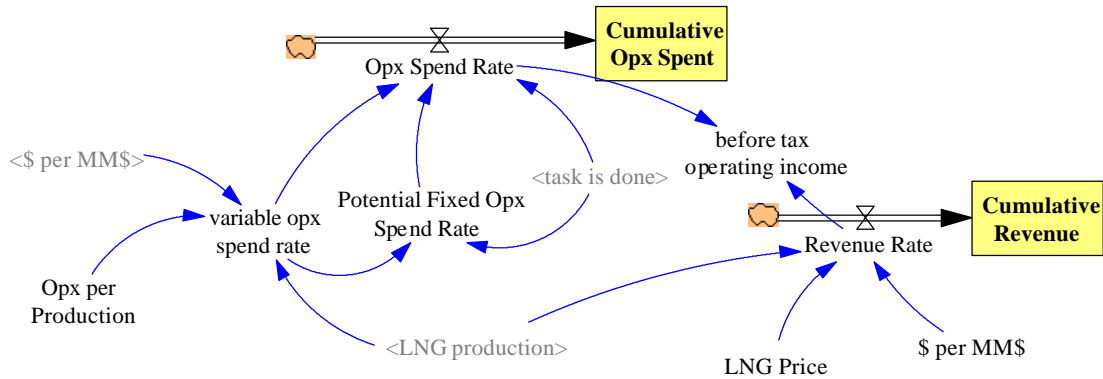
Cumulative Opx Spent

Opx Spend Rate

<$ per MM$>

before tax operating income

<task is done>

Potential Fixed Opx Spend Rate

variable opx spend rate

Cumulative Revenue

Revenue Rate

Opx per Production

<LNG production>

LNG Price

$ per MM$